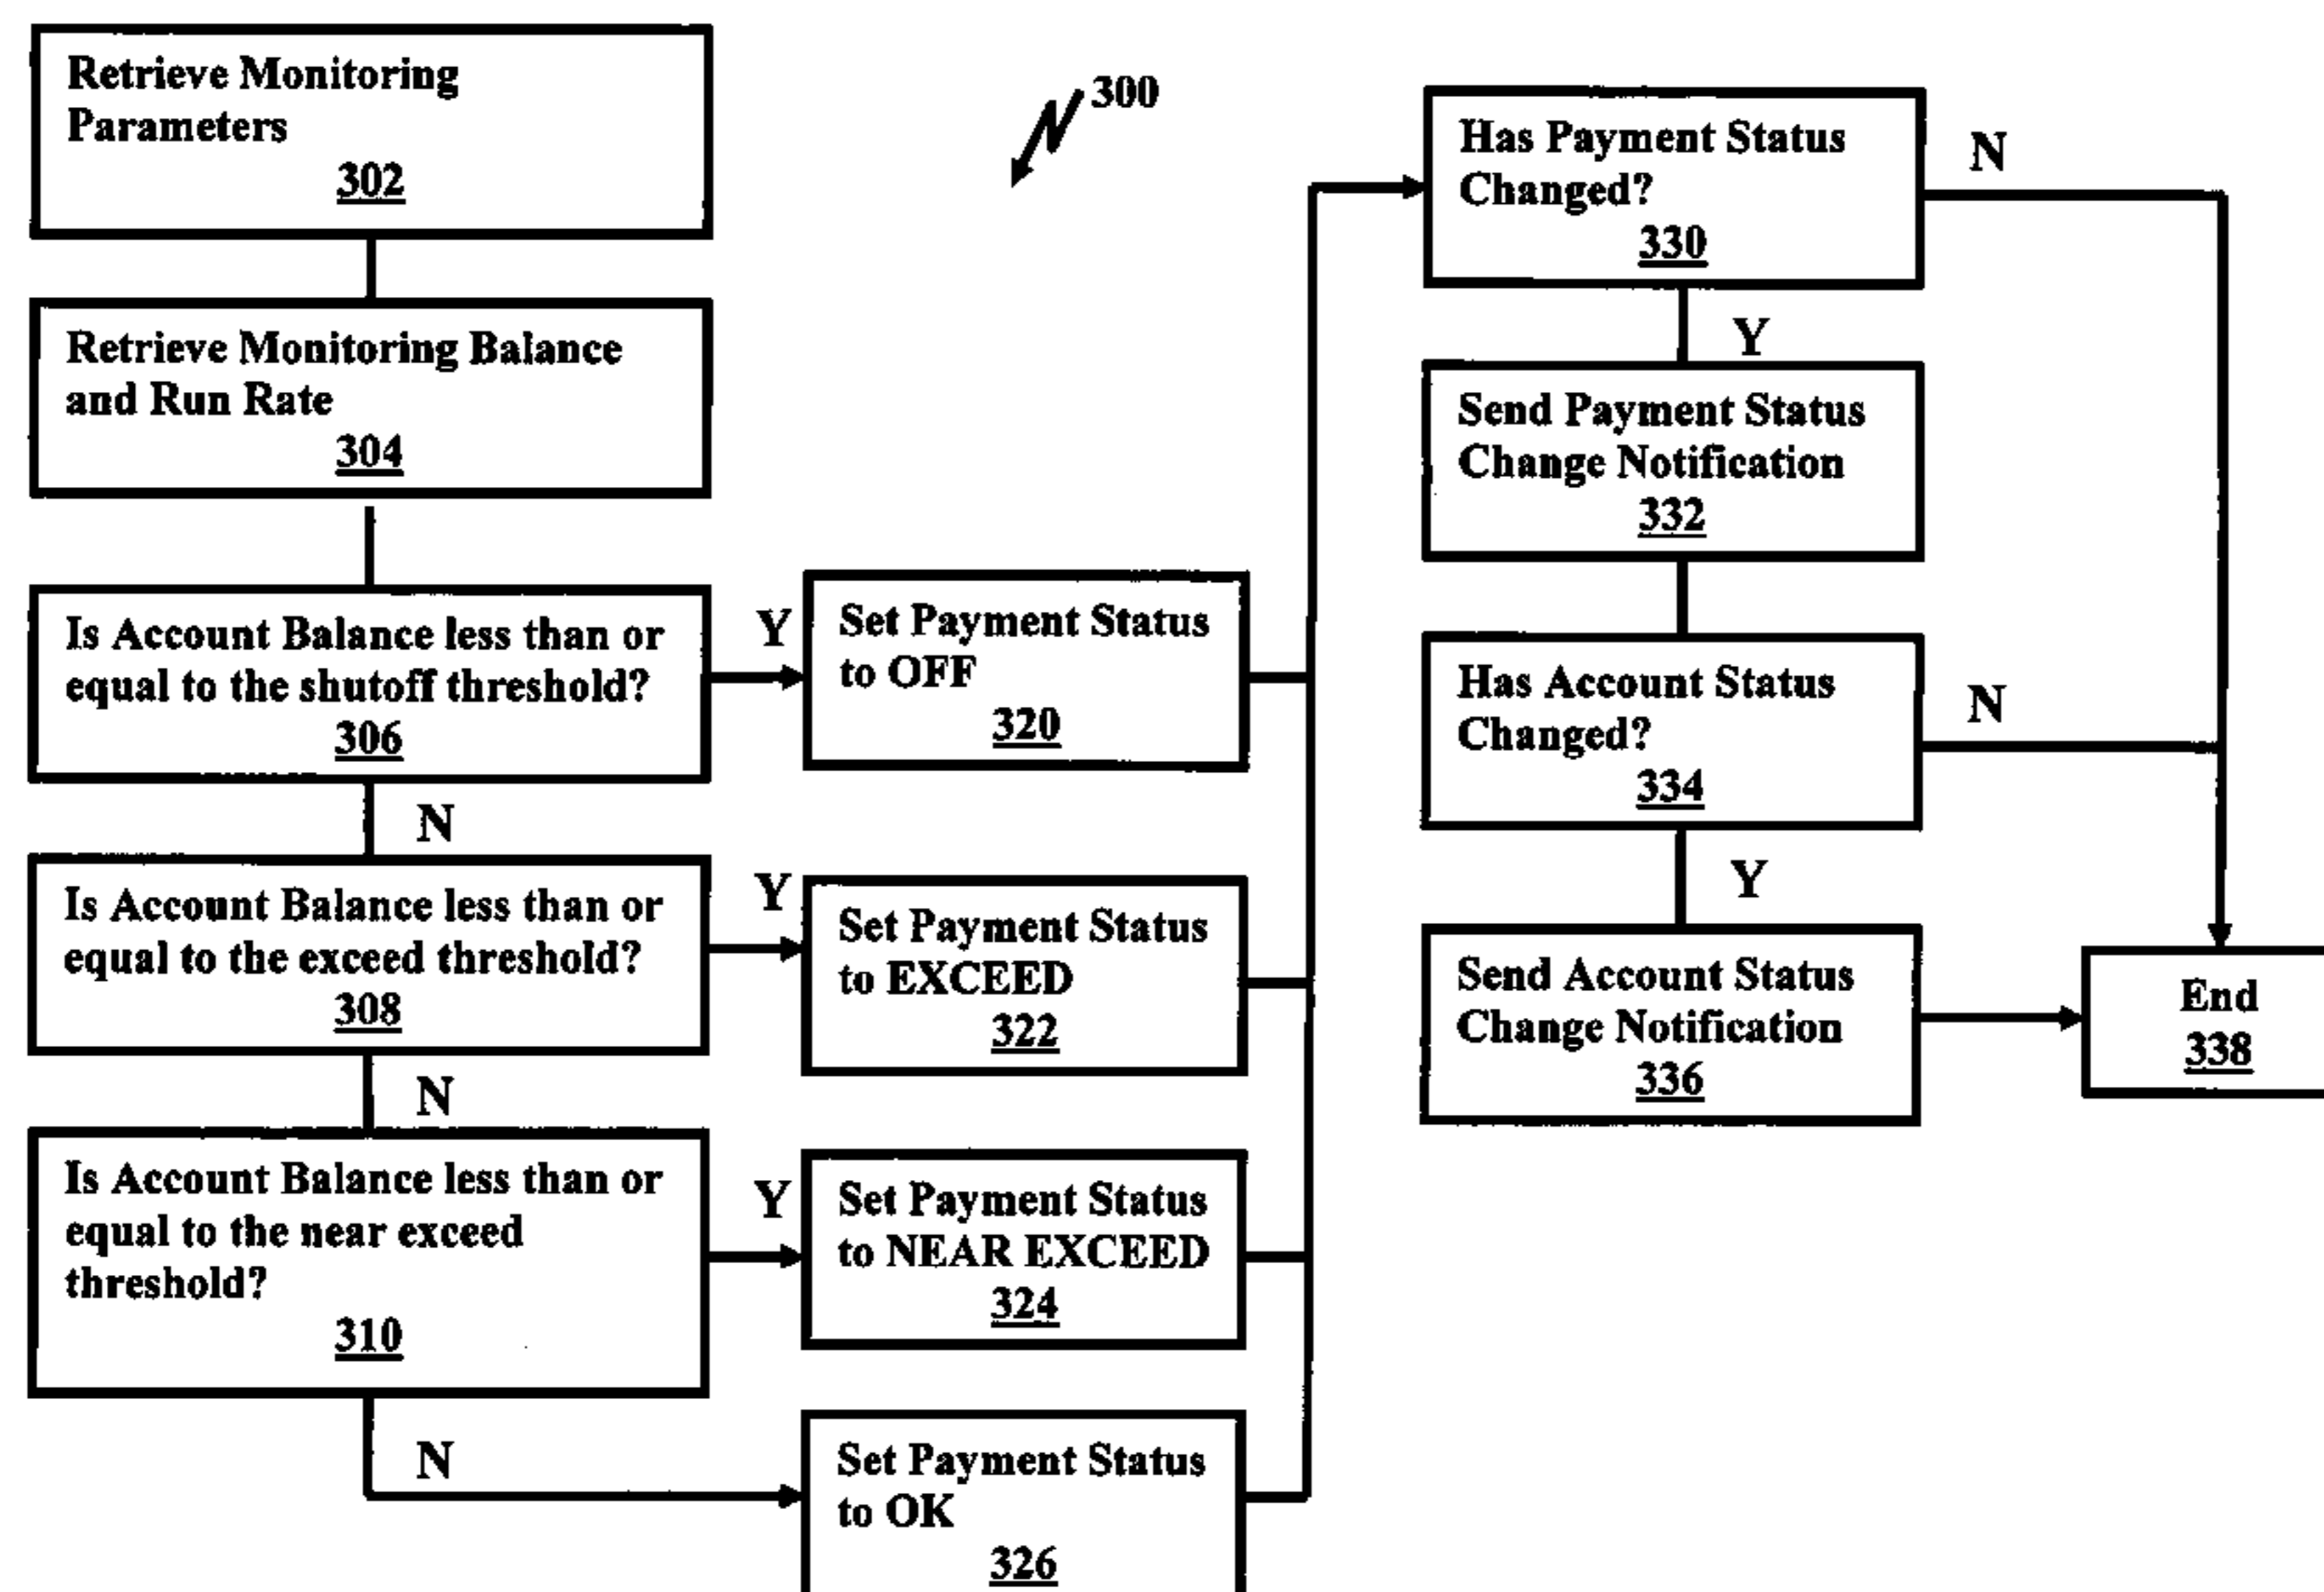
Retrieve Monitoring Parameters
302

300

Retrieve Monitoring Balance and Run Rate
304

Is Account Balance less than or equal to the shutoff threshold?
306

Y

Set Payment Status to OFF
320

N

Is Account Balance less than or equal to the exceed threshold?
308

Y

Set Payment Status to EXCEED
322

N

Is Account Balance less than or equal to the near exceed threshold?
310

Y

Set Payment Status to NEAR EXCEED
324

N

Set Payment Status to OK
326

Has Payment Status Changed?
330

N

Y

Send Payment Status Change Notification
332

Has Account Status Changed?
334

N

Y

Send Account Status Change Notification
336

End
338